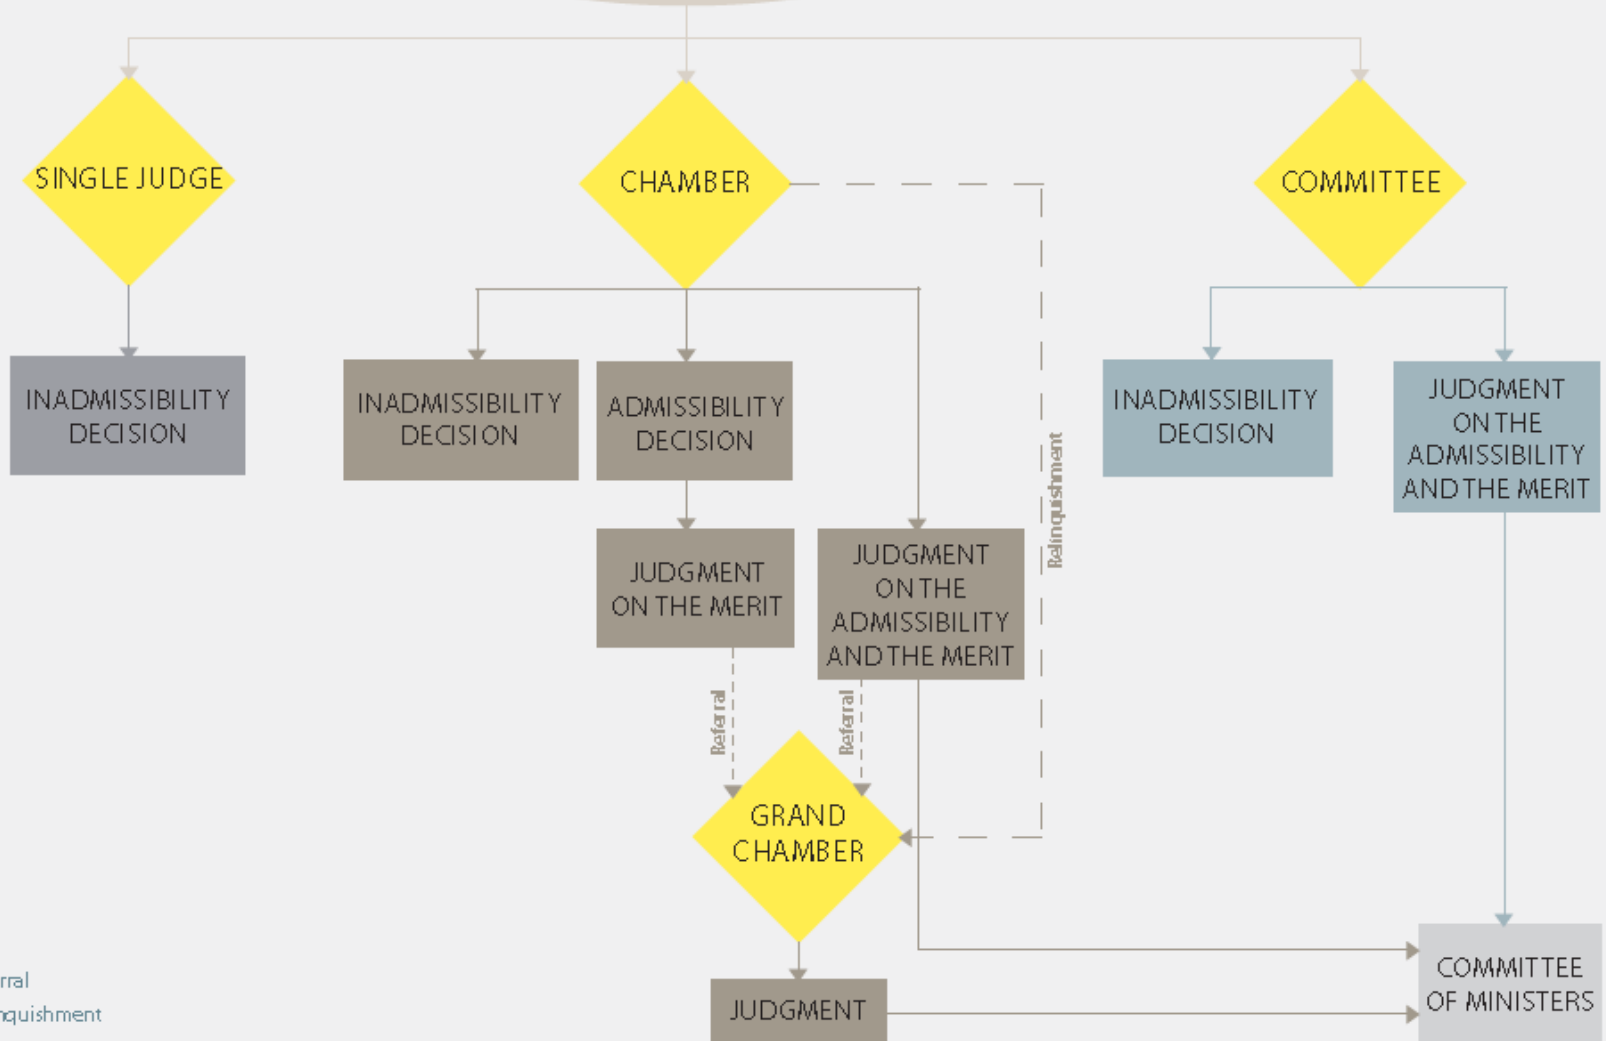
SINGLE JUDGE

CHAMBER

COMMITTEE

INADMISSIBILITY DECISION

INADMISSIBILITY DECISION

ADMISSIBILITY DECISION

INADMISSIBILITY DECISION

JUDGMENT ON THE ADMISSIBILITY AND THE MERIT

Relinquishment

JUDGMENT ON THE MERIT

JUDGMENT ON THE ADMISSIBILITY AND THE MERIT

Referral

Referral

GRAND CHAMBER

rral

nquishment

JUDGMENT

COMMITTEE OF MINISTERS